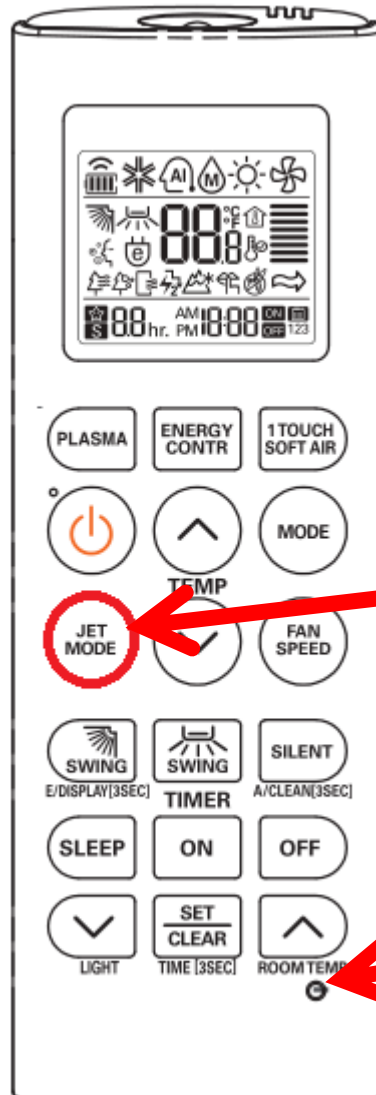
AI M

88.8 °C °F

88 hr. AM PM 18:88 ON OFF 123

PLASMA
ENERGY CONTR
1TOUCH SOFT AIR

MODE
TEMP

JET MODE
FAN SPEED

SWING
E/DISPLAY[3SEC]
SWING
TIMER
SILENT
A/CLEAN[3SEC]

SLEEP
ON
OFF

LIGHT
SET
CLEAR
TIME [3SEC]
ROOM TEMP